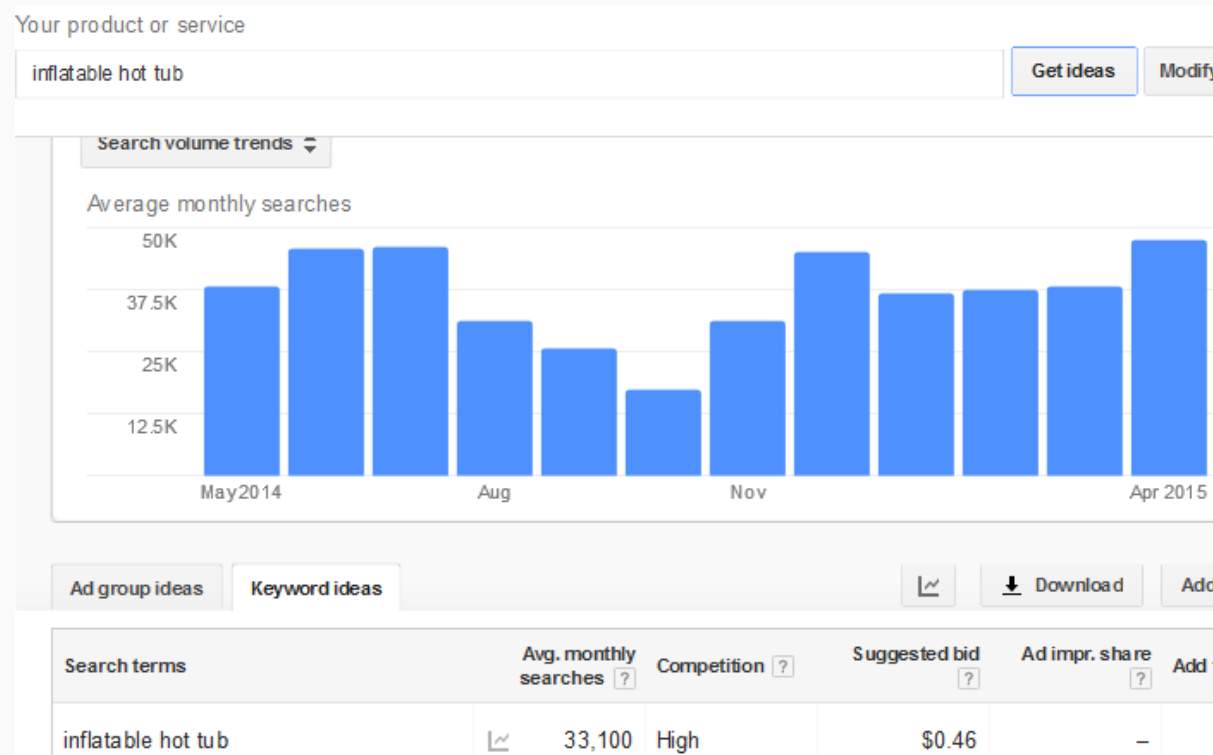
Your product or service

inflatable hot tub

Get ideas

Modify

Search volume trends

Average monthly searches

50K
37.5K
25K
12.5K

May 2014
Aug
Nov
Apr 2015

Ad group ideas
Keyword ideas

Download
Add

| Search terms | Avg. monthly searches ? | Competition ? | Suggested bid ? | Ad impr. share ? | Add |
|---|---|---|---|---|---|
| inflatable hot tub | 33,100 | High | $0.46 | – | |